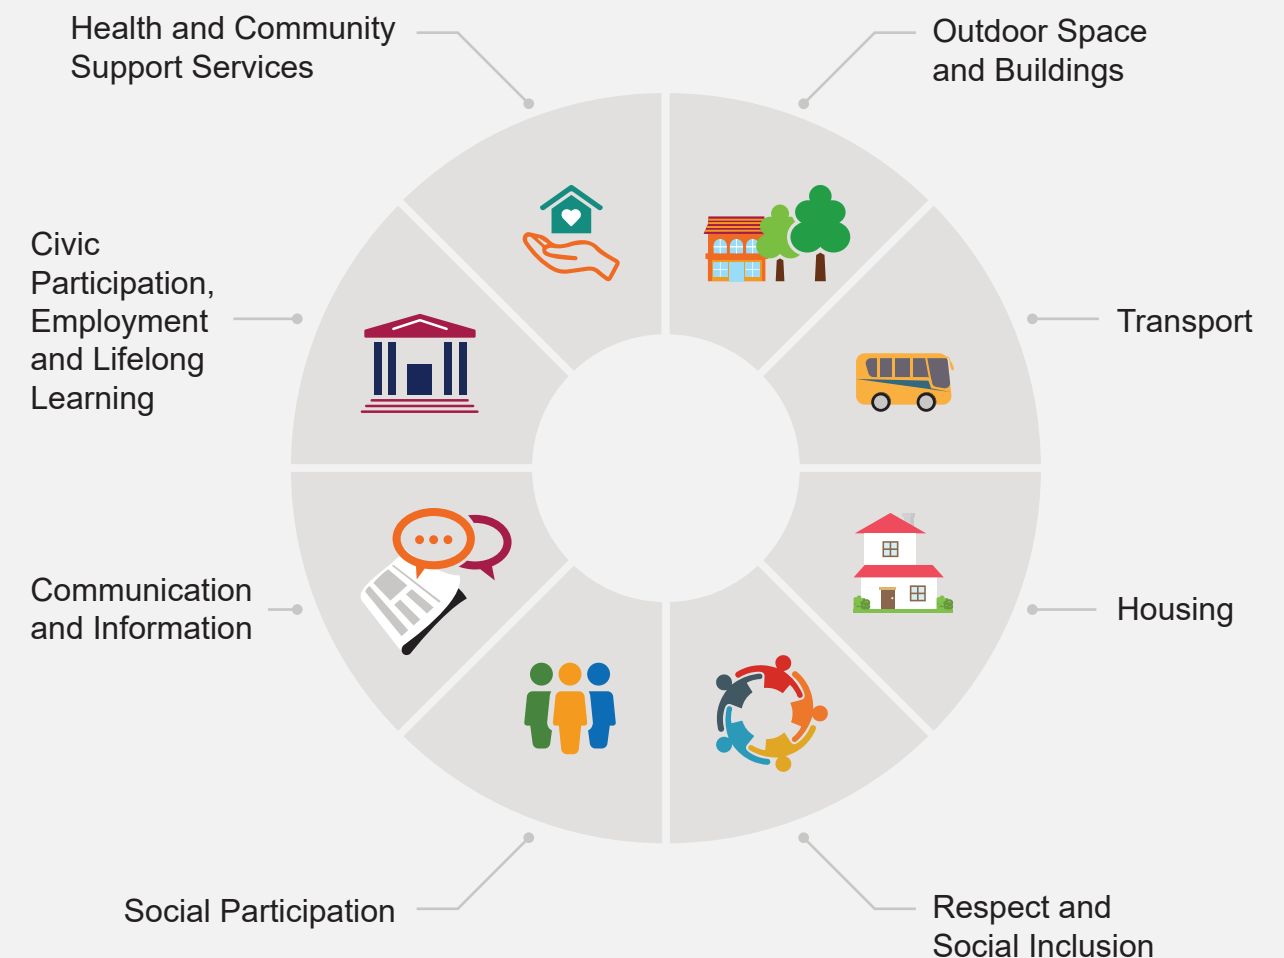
Health and Community Support Services

Outdoor Space and Buildings

Civic Participation, Employment and Lifelong Learning

Transport

Communication and Information

Housing

Social Participation

Respect and Social Inclusion